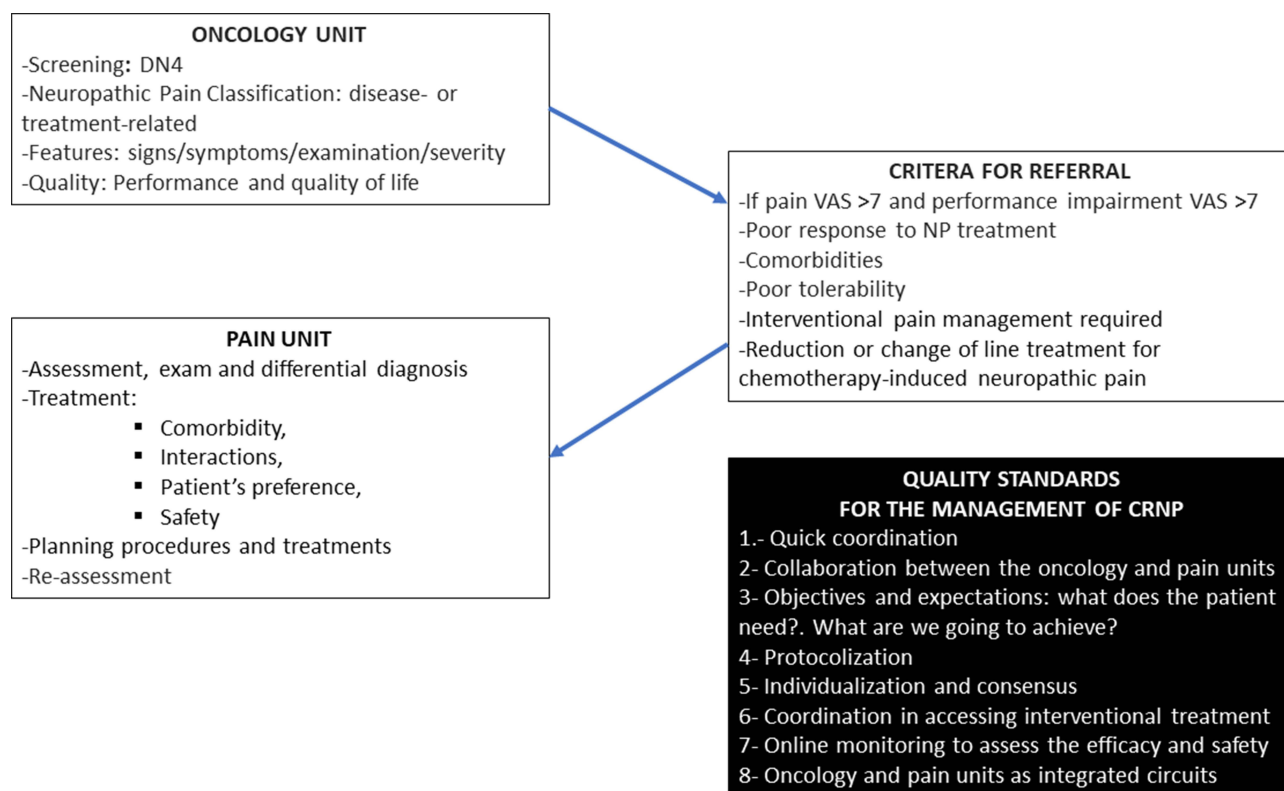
ONCOLOGY UNIT
-Screening: DN4
-Neuropathic Pain Classification: disease- or treatment-related
-Features: signs/symptoms/examination/severity
-Quality: Performance and quality of life

CRITERA FOR REFERRAL
-If pain VAS >7 and performance impairment VAS >7
-Poor response to NP treatment
-Comorbidities
-Poor tolerability
-Interventional pain management required
-Reduction or change of line treatment for chemotherapy-induced neuropathic pain

PAIN UNIT
-Assessment, exam and differential diagnosis
-Treatment:
- Comorbidity,
- Interactions,
- Patient's preference,
- Safety
-Planning procedures and treatments
-Re-assessment

QUALITY STANDARDS
FOR THE MANAGEMENT OF CRNP
1.- Quick coordination
2- Collaboration between the oncology and pain units
3- Objectives and expectations: what does the patient need?. What are we going to achieve?
4- Protocolization
5- Individualization and consensus
6- Coordination in accessing interventional treatment
7- Online monitoring to assess the efficacy and safety
8- Oncology and pain units as integrated circuits